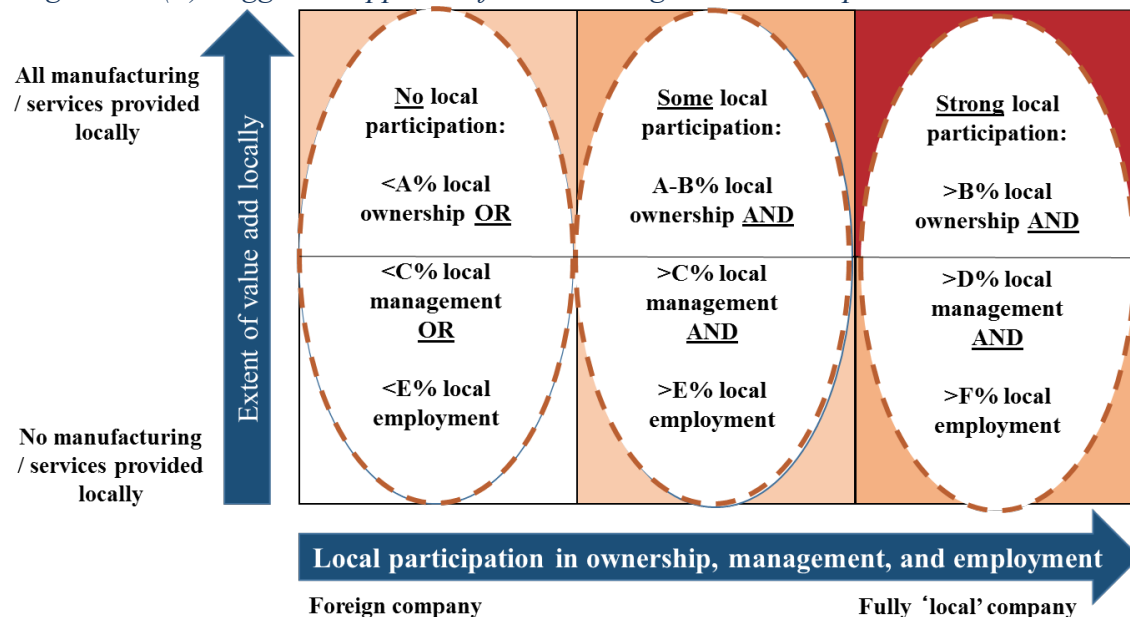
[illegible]

All manufacturing / services provided locally

Extent of value add locally

No manufacturing / services provided locally

No local participation:

<A% local ownership OR

<C% local management OR

<E% local employment

Some local participation:

A-B% local ownership AND

>C% local management AND

>E% local employment

Strong local participation:

>B% local ownership AND

>D% local management AND

>F% local employment

Local participation in ownership, management, and employment

Foreign company

Fully ‘local’ company